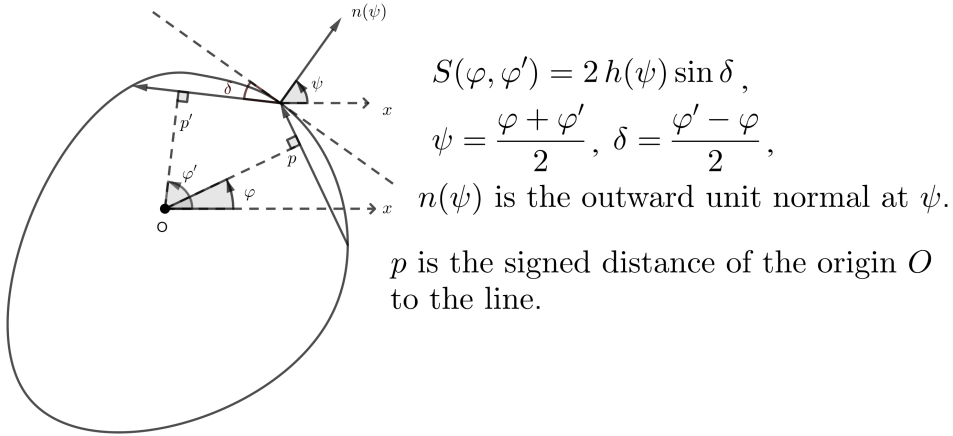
$n(\psi)$

$\delta$

$\psi$

$x$

$p'$

$p$

$\varphi'$

$\varphi$

$x$

O

$S(\varphi, \varphi') = 2\, h(\psi) \sin \delta$ ,

$\psi = \frac{\varphi + \varphi'}{2}$, $\delta = \frac{\varphi' - \varphi}{2}$,

$n(\psi)$ is the outward unit normal at $\psi$.

$p$ is the signed distance of the origin $O$ to the line.